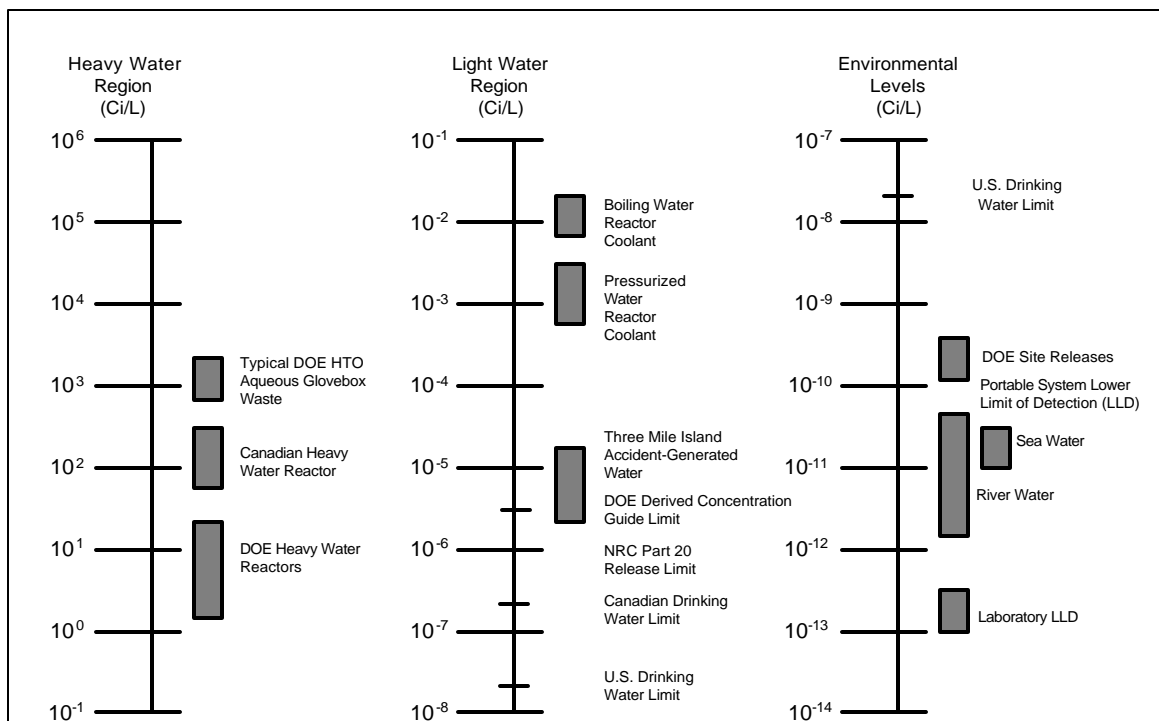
Heavy Water Region (Ci/L)

$10^6$

$10^5$

$10^4$

$10^3$

$10^2$

$10^1$

$10^0$

$10^{-1}$

Typical DOE HTO Aqueous Glovebox Waste

Canadian Heavy Water Reactor

DOE Heavy Water Reactors

Light Water Region (Ci/L)

$10^{-1}$

$10^{-2}$

$10^{-3}$

$10^{-4}$

$10^{-5}$

$10^{-6}$

$10^{-7}$

$10^{-8}$

Boiling Water Reactor Coolant

Pressurized Water Reactor Coolant

Three Mile Island Accident-Generated Water

DOE Derived Concentration Guide Limit

NRC Part 20 Release Limit

Canadian Drinking Water Limit

U.S. Drinking Water Limit

Environmental Levels (Ci/L)

$10^{-7}$

$10^{-8}$

$10^{-9}$

$10^{-10}$

$10^{-11}$

$10^{-12}$

$10^{-13}$

$10^{-14}$

U.S. Drinking Water Limit

DOE Site Releases

Portable System Lower Limit of Detection (LLD)

Sea Water

River Water

Laboratory LLD